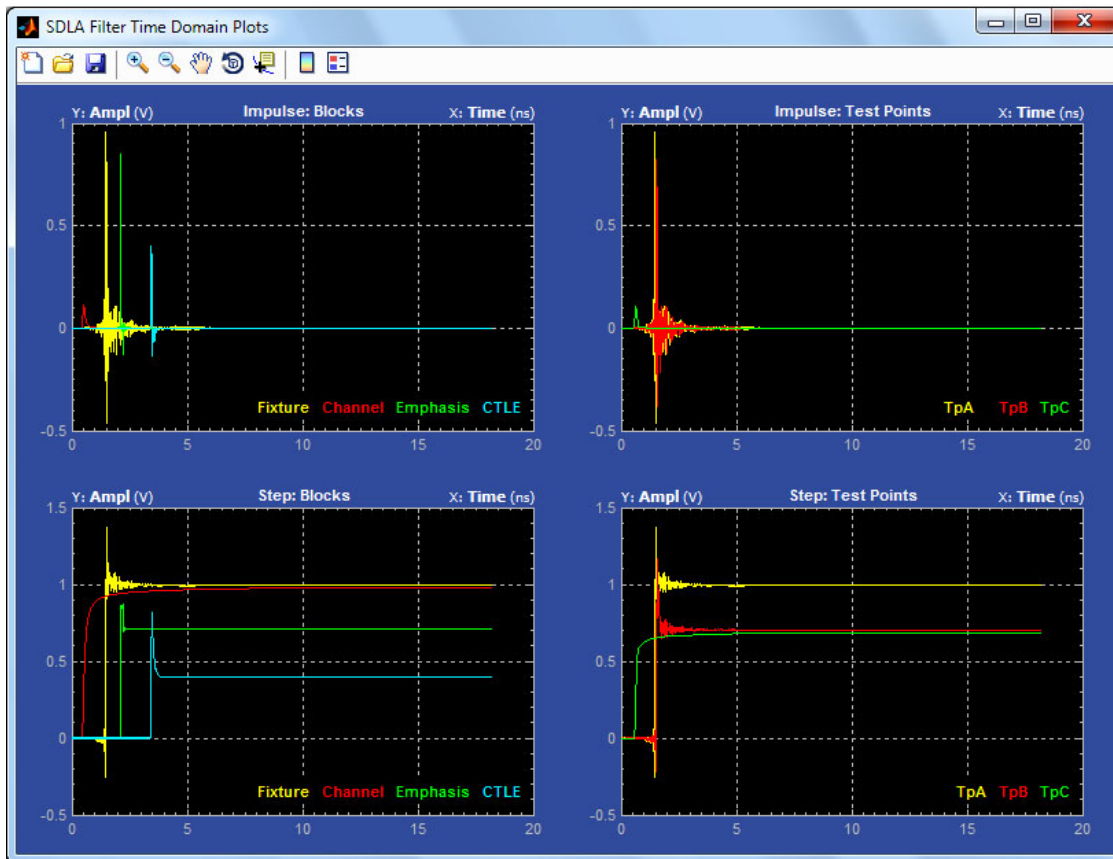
SDLA Filter Time Domain Plots

Y: Ampl (V) Impulse: Blocks X: Time (ns)

1
0.5
0
-0.5
0 5 10 15 20

Fixture Channel Emphasis CTLE

Y: Ampl (V) Impulse: Test Points X: Time (ns)

1
0.5
0
-0.5
0 5 10 15 20

TpA TpB TpC

Y: Ampl (V) Step: Blocks X: Time (ns)

1.5
1
0.5
0
-0.5
0 5 10 15 20

Fixture Channel Emphasis CTLE

Y: Ampl (V) Step: Test Points X: Time (ns)

1.5
1
0.5
0
-0.5
0 5 10 15 20

TpA TpB TpC